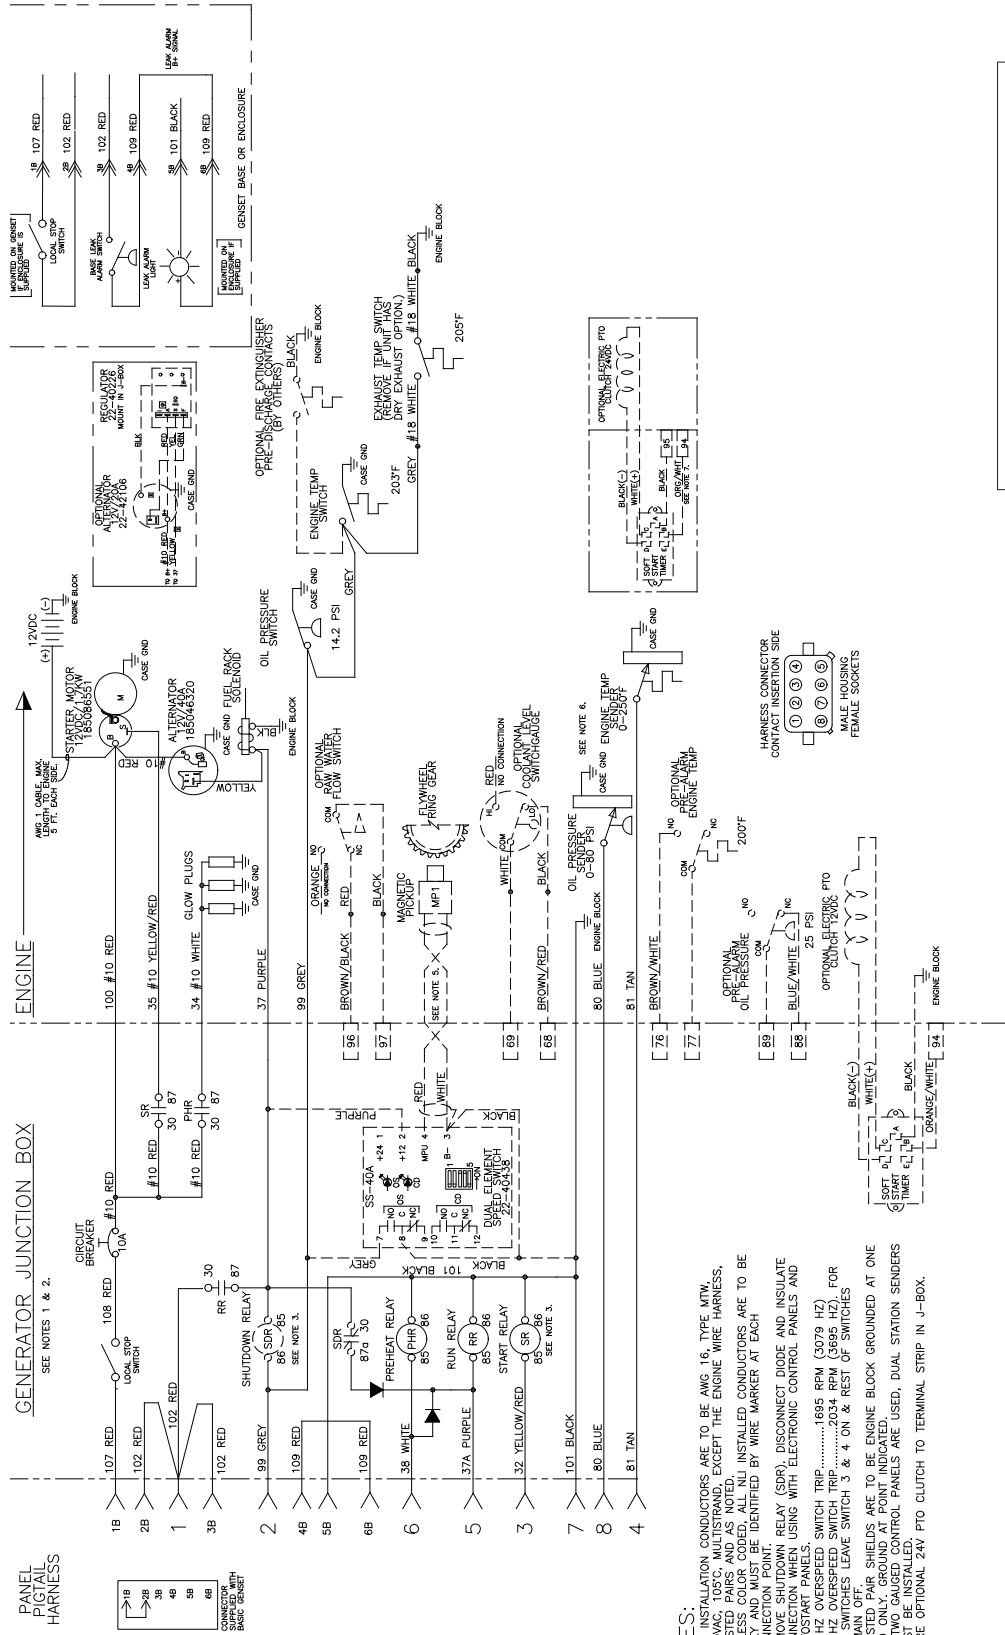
PANEL PIGTAIL HARNESS

1B
2B
3B
4B
5B
6B

CONNECTOR SUPPLIED WITH BASIC GENSET

GENERATOR JUNCTION BOX
SEE NOTES 1 & 2.

ENGINE

1B 107 RED
2B 102 RED
1 102 RED
3B 102 RED
2 99 GREY
4B 109 RED
5B
6B 109 RED
6 38 WHITE
5 37A PURPLE
3 32 YELLOW/RED
7 101 BLACK
8 80 BLUE
4 81 TAN

LOCAL STOP SWITCH
108 RED
CIRCUIT BREAKER
10A
#10 RED
RR 30 87
SHUTDOWN RELAY
SDR 86 85
SEE NOTE 3.
SDR 87a 30
PREHEAT RELAY
PHR 86 85
RUN RELAY
RR 86 85
START RELAY
SR 86 85
SEE NOTE 3.

SR 30 87
PHR 30 87
#10 RED

SS-40A
+24 1
+12 2
MPU 4
B- 3
NO C NC
7 8 9 10 11 12
OS CD
DUAL ELEMENT SPEED SWITCH 22-40438
GREY
101 BLACK
BLACK
PURPLE
RED
WHITE
BLACK

100 #10 RED
35 #10 YELLOW/RED
34 #10 WHITE
37 PURPLE
99 GREY
96 BROWN/BLACK
97 BLACK
SEE NOTE 5.
69 WHITE
68 BROWN/RED
80 BLUE
81 TAN
76 BROWN/WHITE
77
89
88 BLUE/WHITE
94 ORANGE/WHITE

GLOW PLUGS
CASE GND

AWG 1 CABLE, MAX. LENGTH TO ENGINE 5 FT. EACH SIDE.
STARTER MOTOR 12VDC/1.7KW 185086551
B S M
CASE GND
#10 RED
ALTERNATOR 12V/40A 185046320
YELLOW
CASE GND
FUEL RACK SOLENOID
BLK
ENGINE BLOCK
12VDC
ENGINE BLOCK

ORANGE NO
NO CONNECTION
RED
COM
NC
BLACK
OPTIONAL RAW WATER FLOW SWITCH

MAGNETIC PICKUP
MP1
FLYWHEEL RING GEAR

RED NO CONNECTION
HI
LO
COM
OPTIONAL COOLANT LEVEL SWITCHGAUGE

OIL PRESSURE SENDER 0-80 PSI
ENGINE BLOCK
CASE GND
SEE NOTE 6.
ENGINE TEMP SENDER 0-250°F
CASE GND

NO
COM
NC
OPTIONAL PRE-ALARM ENGINE TEMP
200°F

OPTIONAL PRE-ALARM OIL PRESSURE
NO
COM
NC
25 PSI

OPTIONAL ELECTRIC PTO CLUTCH 12VDC
BLACK(-)
WHITE(+)
SOFT START TIMER
BLACK
ENGINE BLOCK

HARNESS CONNECTOR CONTACT INSERTION SIDE
①②③④
⑤⑥⑦⑧
MALE HOUSING FEMALE SOCKETS

OIL PRESSURE SWITCH
CASE GND
14.2 PSI
GREY

ENGINE TEMP SWITCH
CASE GND
203°F
GREY

OPTIONAL FIRE EXTINGUISHER PRE-DISCHARGE CONTACTS (BY OTHERS)
BLACK
ENGINE BLOCK

EXHAUST TEMP SWITCH (REMOVE IF UNIT HAS DRY EXHAUST OPTION.)
#18 WHITE
#18 WHITE
BLACK
ENGINE BLOCK
205°F

OPTIONAL ALTERNATOR 12V/90A 22-42106
#10 RED
YELLOW
TO B+
TO 37
CASE GND
BLK
REGULATOR 22-40226 MOUNT IN J-BOX

OPTIONAL ELECTRIC PTO CLUTCH 24VDC
BLACK(-)
WHITE(+)
SOFT START TIMER
BLACK 95
ORG/WHT 94
SEE NOTE 7.

MOUNTED ON GENSET IF ENCLOSURE IS SUPPLIED
LOCAL STOP SWITCH
1B 107 RED
2B 102 RED
BASE LEAK ALARM SWITCH
3B 102 RED
4B 109 RED
LEAK ALARM LIGHT
5B 101 BLACK
6B 109 RED
LEAK ALARM B+ SIGNAL
MOUNTED ON ENCLOSURE IF SUPPLIED
GENSET BASE OR ENCLOSURE

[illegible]ES:
INSTALLATION CONDUCTORS ARE TO BE AWG 16, TYPE MTW, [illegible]VAC, 105'C, MULTISTRAND, EXCEPT THE ENGINE WIRE HARNESS, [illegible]STED PAIRS AND AS NOTED.
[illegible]ESS COLOR CODED, ALL NU INSTALLED CONDUCTORS ARE TO BE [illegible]Y AND MUST BE IDENTIFIED BY WIRE MARKER AT EACH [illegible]NNECTION POINT.
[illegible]OVE SHUTDOWN RELAY (SDR). DISCONNECT DIODE AND INSULATE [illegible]NNECTION WHEN USING WITH ELECTRONIC CONTROL PANELS AND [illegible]OSTART PANELS.
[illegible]HZ OVERSPEED SWITCH TRIP..........1695 RPM (3079 HZ)
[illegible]HZ OVERSPEED SWITCH TRIP..........2034 RPM (3695 HZ). FOR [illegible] SWITCHES LEAVE SWITCH 3 & 4 ON & REST OF SWITCHES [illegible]AIN OFF.
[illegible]STED PAIR SHIELDS ARE TO BE ENGINE BLOCK GROUNDED AT ONE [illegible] ONLY. GROUND AT POINT INDICATED.
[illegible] TWO GAUGED CONTROL PANELS ARE USED, DUAL STATION SENDERS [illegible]ST BE INSTALLED.
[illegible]E OPTIONAL 24V PTO CLUTCH TO TERMINAL STRIP IN J-BOX.